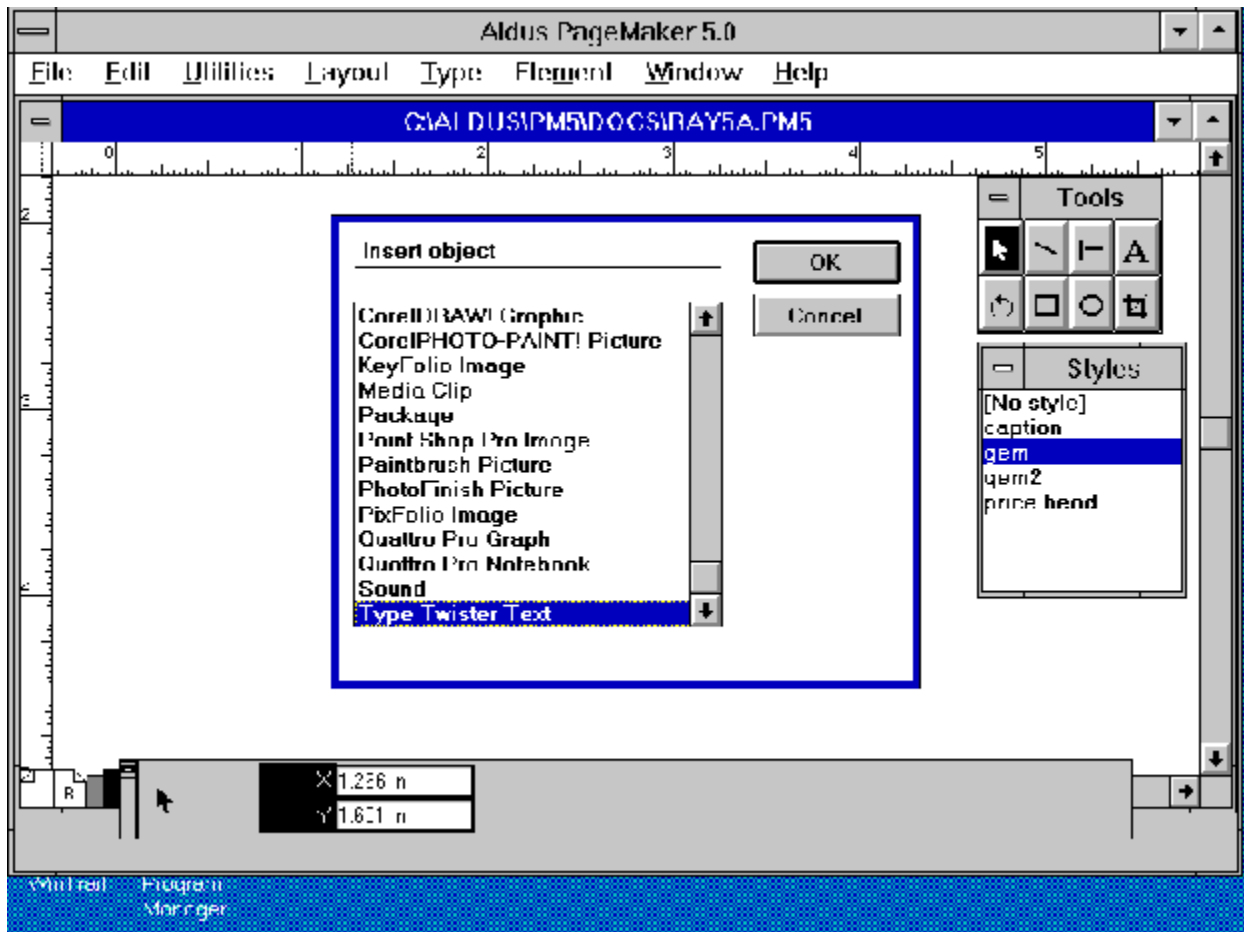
Aldus PageMaker 5.0

File Edit Utilities Layout Type Element Window Help

C:\ALDUS\PM5\DOCS\RAY5A.PM5

0 1 2 3 4 5

2

3

4

Tools

A

Styles

[No style]
caption
gem
gem2
price head

Insert object

OK

Cancel

CorelDRAW! Graphic
CorelPHOTO-PAINT! Picture
KeyFolio Image
Media Clip
Package
Paint Shop Pro Image
Paintbrush Picture
PhotoFinish Picture
PixFolio Image
Quattro Pro Graph
Quattro Pro Notebook
Sound
Type Twister Text

R

X 1.236 in
Y 1.631 in

WinTrail Program Manager